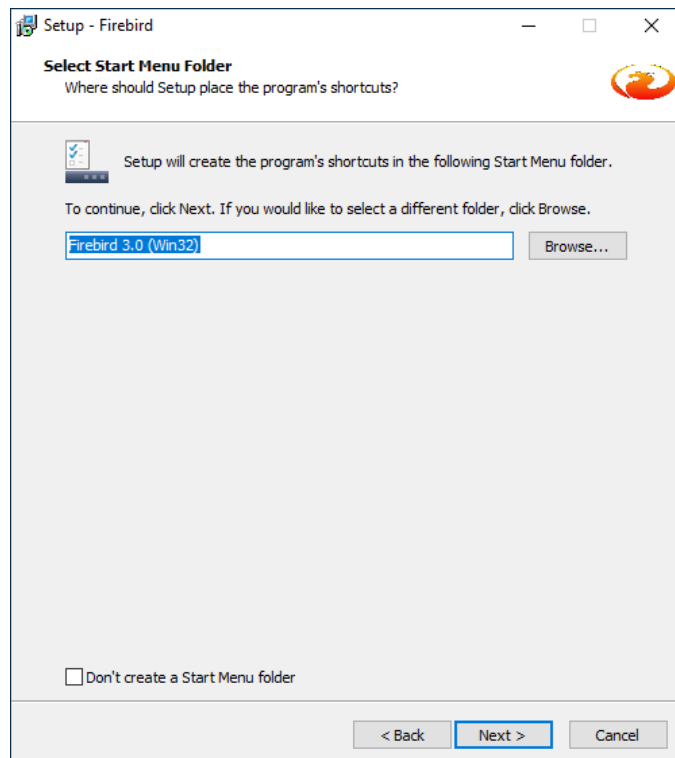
Setup - Firebird

Select Start Menu Folder
Where should Setup place the program's shortcuts?

Setup will create the program's shortcuts in the following Start Menu folder.

To continue, click Next. If you would like to select a different folder, click Browse.

Firebird 3.0 (Win32)

Browse...

Don't create a Start Menu folder

< Back

Next >

Cancel